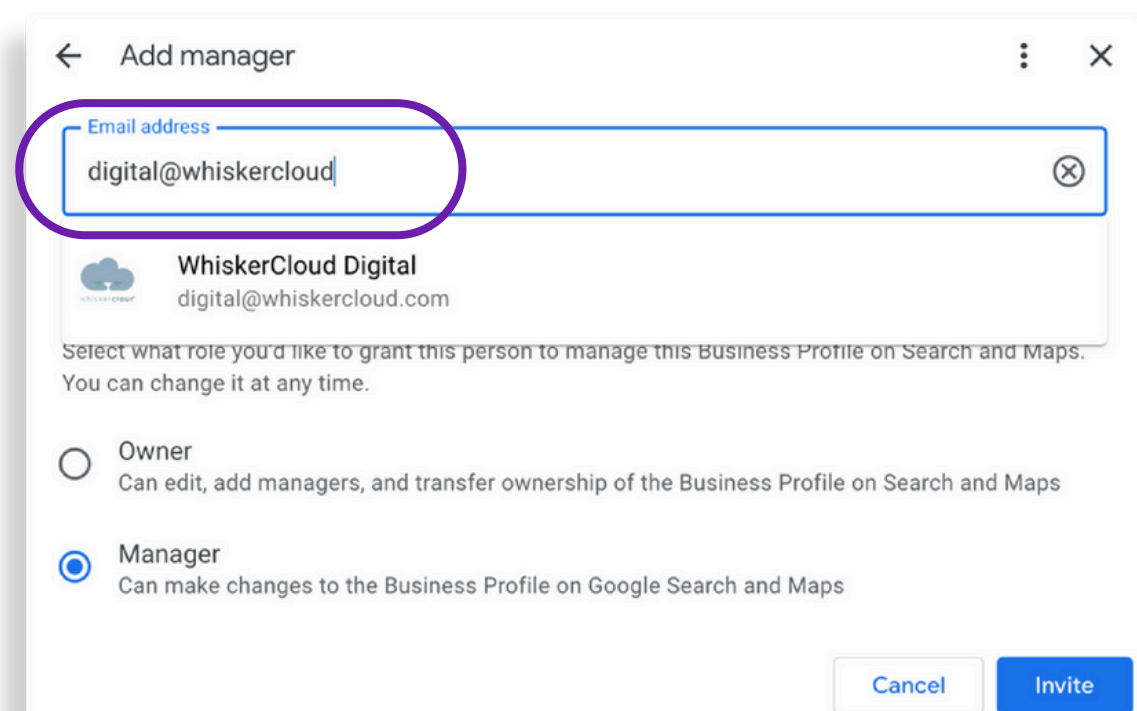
Add manager

Email address

digital@whiskercloud

WhiskerCloud Digital
digital@whiskercloud.com

Select what role you'd like to grant this person to manage this Business Profile on Search and Maps. You can change it at any time.

Owner
Can edit, add managers, and transfer ownership of the Business Profile on Search and Maps

Manager
Can make changes to the Business Profile on Google Search and Maps

Cancel
Invite